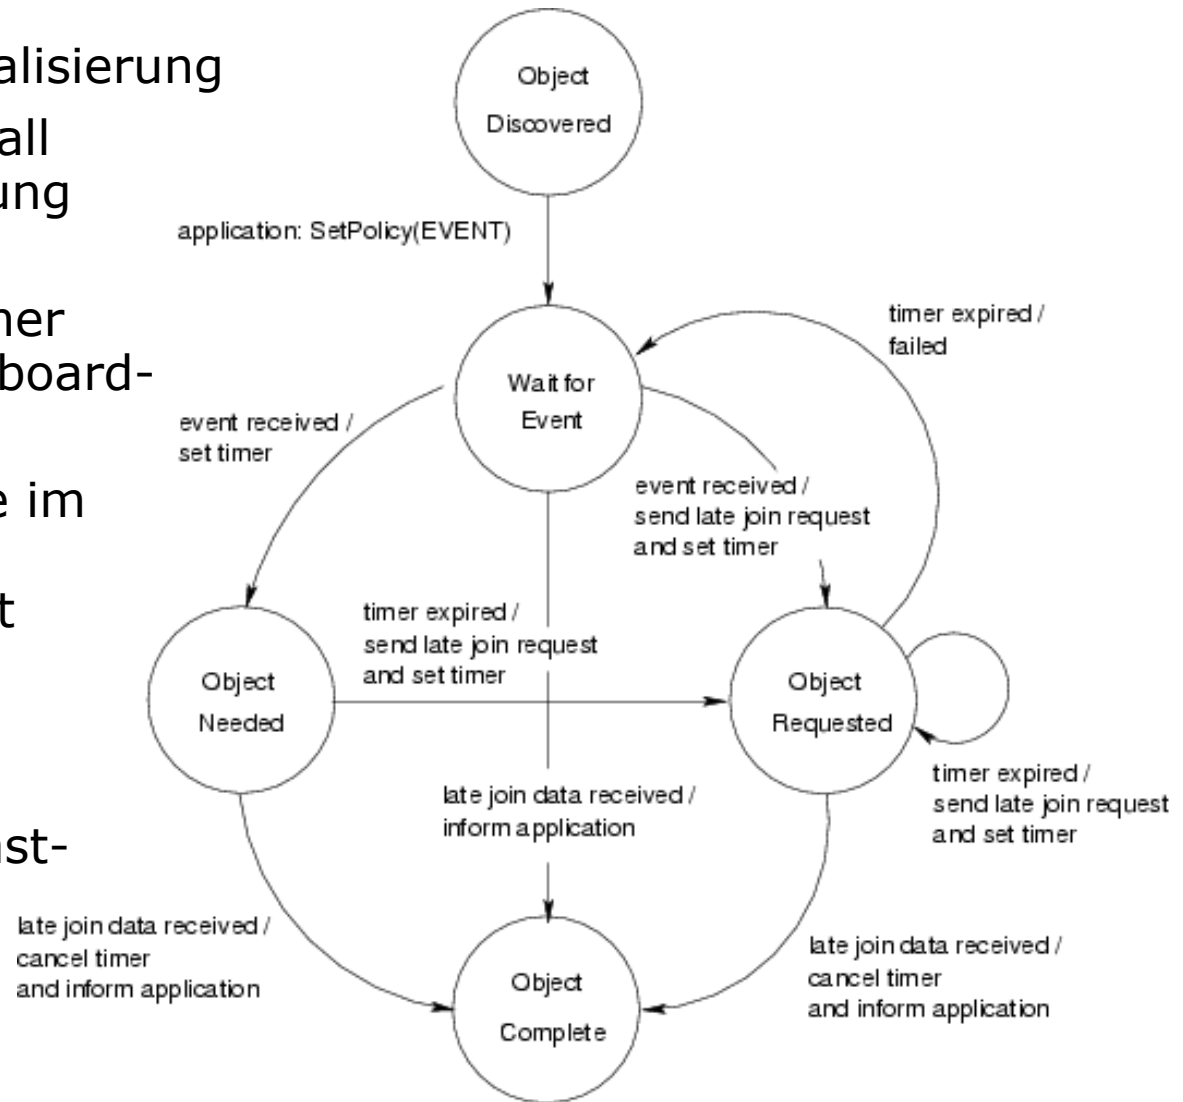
alisierung
all
ung

ner
board-

e im

t

ast-

Object Discovered

application: SetPolicy(EVENT)

Wait for Event

timer expired / failed

event received / set timer

event received / send late join request and set timer

timer expired / send late join request and set timer

Object Needed

Object Requested

timer expired / send late join request and set timer

late join data received / inform application

late join data received / cancel timer and inform application

Object Complete

late join data received / cancel timer and inform application